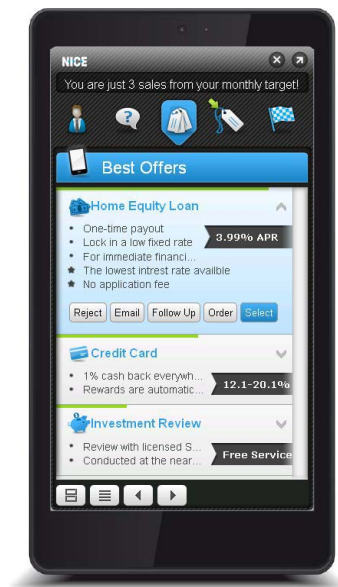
NICE

You are just 3 sales from your monthly target!

Best Offers

Home Equity Loan

- One-time payout
- Lock in a low fixed rate
- For immediate financi...
- The lowest intrest rate availble
- No application fee

3.99% APR

Reject Email Follow Up Order Select

Credit Card

- 1% cash back everywh...
- Rewards are automatic...

12.1-20.1%

Investment Review

- Review with licensed S...
- Conducted at the near...

Free Service